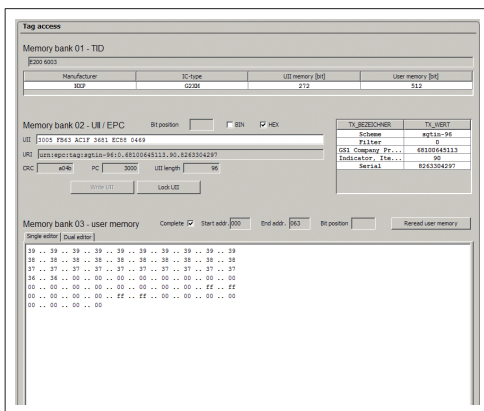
Tag access

Memory bank 01 - TID

E200 6003

| Manufacturer | IC-type | UII memory [bit] | User memory [bit] |
|---|---|---|---|
| NXP | G2XM | 272 | 512 |

Memory bank 02 - UII / EPC

Bit position

BIN

HEX

UII 3005 FB63 AC1F 3681 EC88 0469

URI urn:epc:tag:sgtin-96:0.68100645113.90.8263304297

CRC a04b

PC 3000

UII length 96

Write UII

Lock UII

| TX_BEZEICHNER | TX_WERT |
|---|---|
| Scheme | sgtin-96 |
| Filter | 0 |
| GS1 Company Pr... | 68100645113 |
| Indicator, Ite... | 90 |
| Serial | 8263304297 |

Memory bank 03 - user memory

Complete

Start addr. 000

End addr. 063

Bit position

Reread user memory

Single editor

Dual editor

39 .. 39 .. 39 .. 39 .. 39 .. 39 .. 39 .. 39 .. 39
38 .. 38 .. 38 .. 38 .. 38 .. 38 .. 38 .. 38 .. 38
37 .. 37 .. 37 .. 37 .. 37 .. 37 .. 37 .. 37 .. 37
36 .. 36 .. 00 .. 00 .. 00 .. 00 .. 00 .. 00 .. 00
00 .. 00 .. 00 .. 00 .. 00 .. 00 .. 00 .. ff .. ff
00 .. 00 .. 00 .. 00 .. ff .. ff .. 00 .. 00 .. 00
00 .. 00 .. 00 .. 00